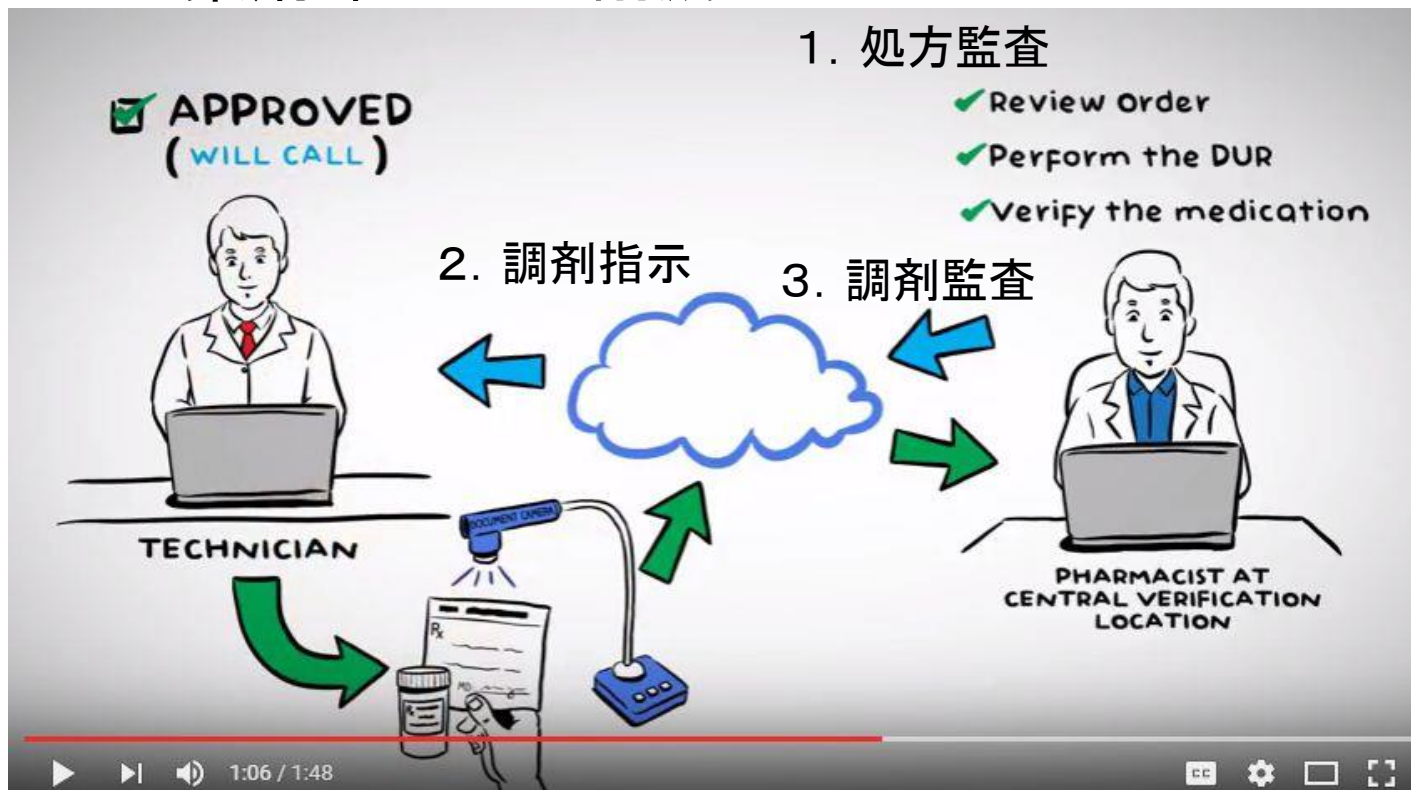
1. 処方監査

APPROVED
( WILL CALL )

Review order
Perform the DUR
Verify the medication

2. 調剤指示

3. 調剤監査

DOCUMENT CAMERA

Rx

TECHNICIAN

PHARMACIST AT CENTRAL VERIFICATION LOCATION

1:06 / 1:48

CC